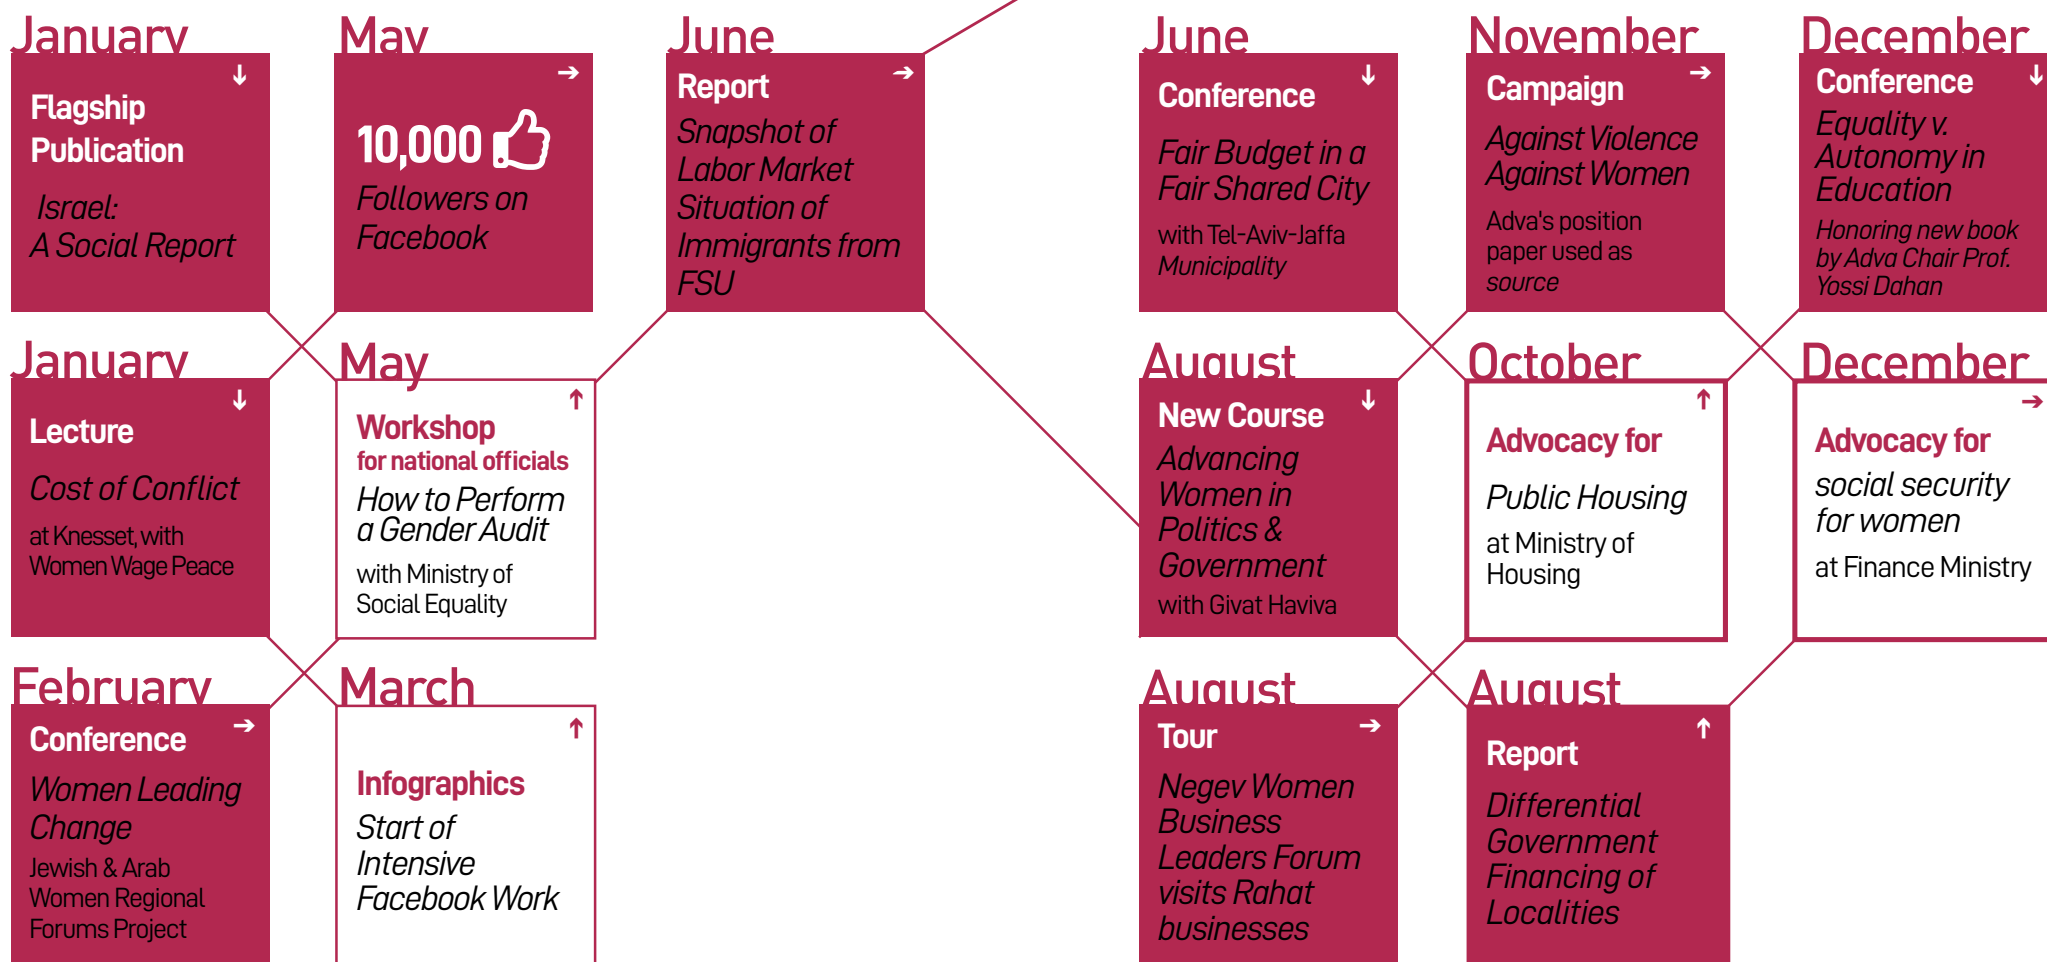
January
Flagship Publication
Israel: A Social Report

May
10,000
Followers on Facebook

June
Report
Snapshot of Labor Market Situation of Immigrants from FSU

June
Conference
Fair Budget in a Fair Shared City
with Tel-Aviv-Jaffa Municipality

November
Campaign
Against Violence Against Women
Adva's position paper used as source

December
Conference
Equality v. Autonomy in Education
Honoring new book by Adva Chair Prof. Yossi Dahan

January
Lecture
Cost of Conflict
at Knesset, with Women Wage Peace

May
Workshop
for national officials
How to Perform a Gender Audit
with Ministry of Social Equality

August
New Course
Advancing Women in Politics & Government
with Givat Haviva

October
Advocacy for
Public Housing
at Ministry of Housing

December
Advocacy for
social security for women
at Finance Ministry

February
Conference
Women Leading Change
Jewish & Arab Women Regional Forums Project

March
Infographics
Start of Intensive Facebook Work

August
Tour
Negev Women Business Leaders Forum visits Rahat businesses

August
Report
Differential Government Financing of Localities